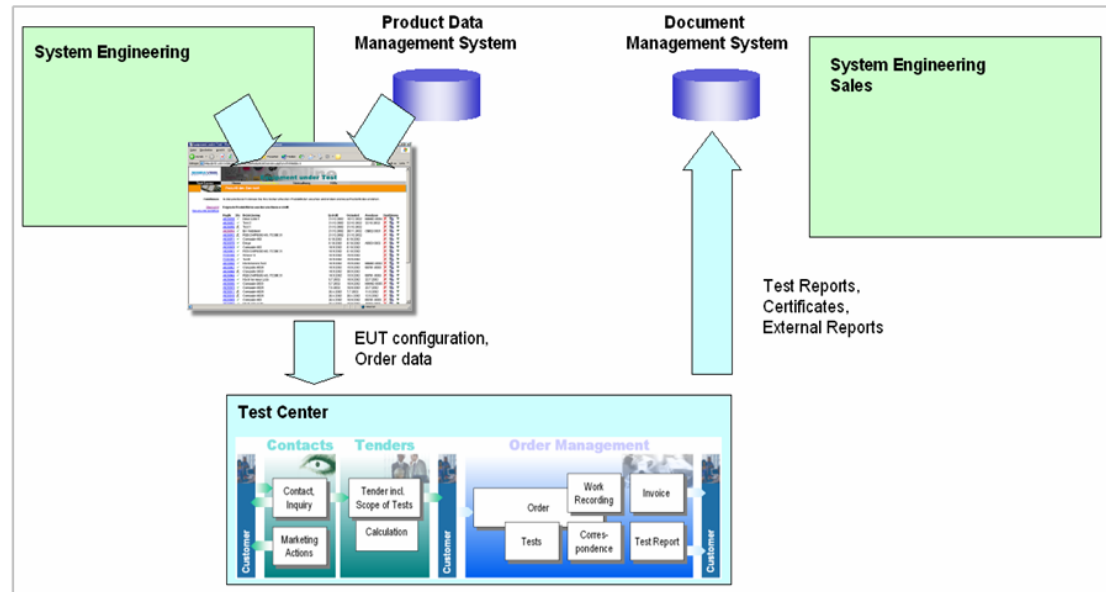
System Engineering

Product Data Management System

Document Management System

System Engineering Sales

Equipment under Test

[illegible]

EUT configuration, Order data

Test Reports, Certificates, External Reports

Test Center

Contacts

Tenders

Order Management

Customer

Contact, Inquiry

Marketing Actions

Tender incl. Scope of Tests

Calculation

Customer

Order

Work Recording

Invoice

Tests

Corres-pondence

Test Report

Customer